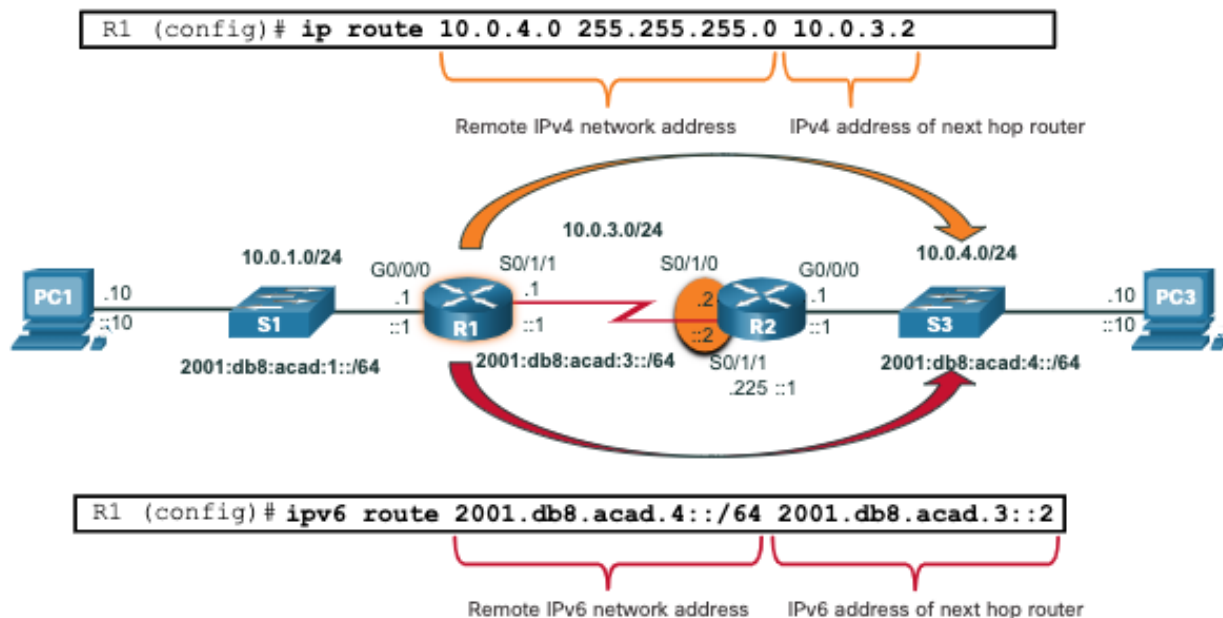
R1 (config)# ip route 10.0.4.0 255.255.255.0 10.0.3.2

Remote IPv4 network address

IPv4 address of next hop router

10.0.3.0/24

10.0.1.0/24

G0/0/0

S0/1/1

S0/1/0

G0/0/0

10.0.4.0/24

PC1

.10

::10

S1

.1

::1

R1

.1

::1

.2

::2

R2

.1

::1

S3

.10

::10

PC3

2001:db8:acad:1::/64

2001:db8:acad:3::/64

S0/1/1

.225 ::1

2001:db8:acad:4::/64

R1 (config)# ipv6 route 2001.db8.acad.4::/64 2001.db8.acad.3::2

Remote IPv6 network address

IPv6 address of next hop router